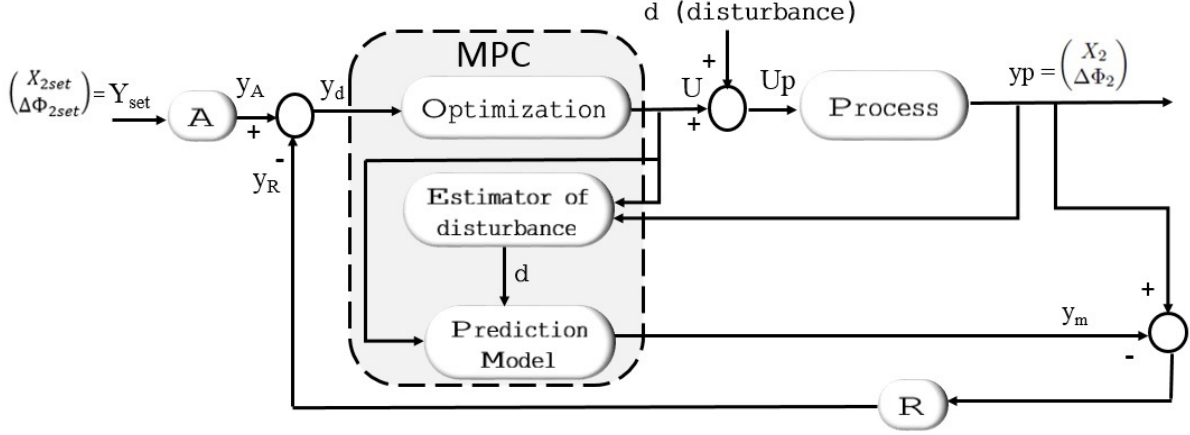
d (disturbance)

MPC

$\begin{pmatrix} X_{2set} \\ \Delta\Phi_{2set} \end{pmatrix} = Y_{set}$

A

$y_A$

+

-

$y_R$

$y_d$

Optimization

U

+

+

Up

Process

$yp = \begin{pmatrix} X_2 \\ \Delta\Phi_2 \end{pmatrix}$

Estimator of disturbance

d

Prediction Model

$y_m$

+

-

R